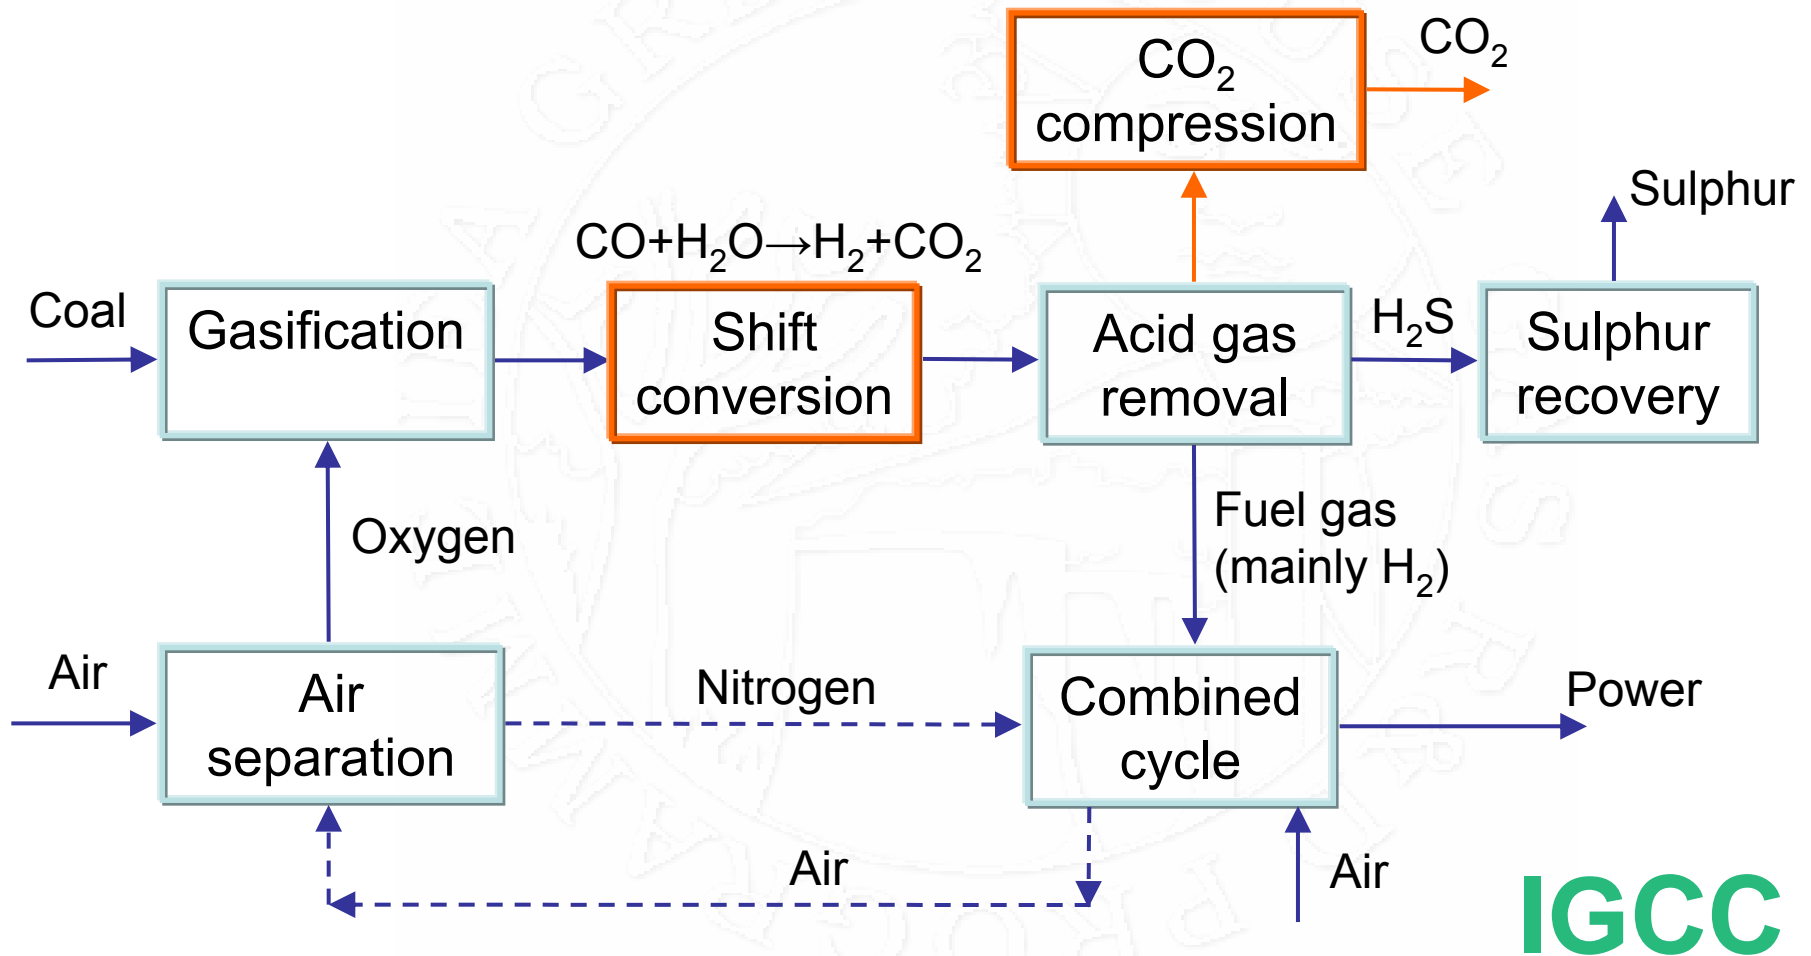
$CO_2$ compression

$CO_2$

Sulphur

$CO+H_2O \rightarrow H_2+CO_2$

Coal

Gasification

Shift conversion

Acid gas removal

$H_2S$

Sulphur recovery

Oxygen

Fuel gas (mainly $H_2$)

Air

Air separation

Nitrogen

Combined cycle

Power

Air

Air

IGCC